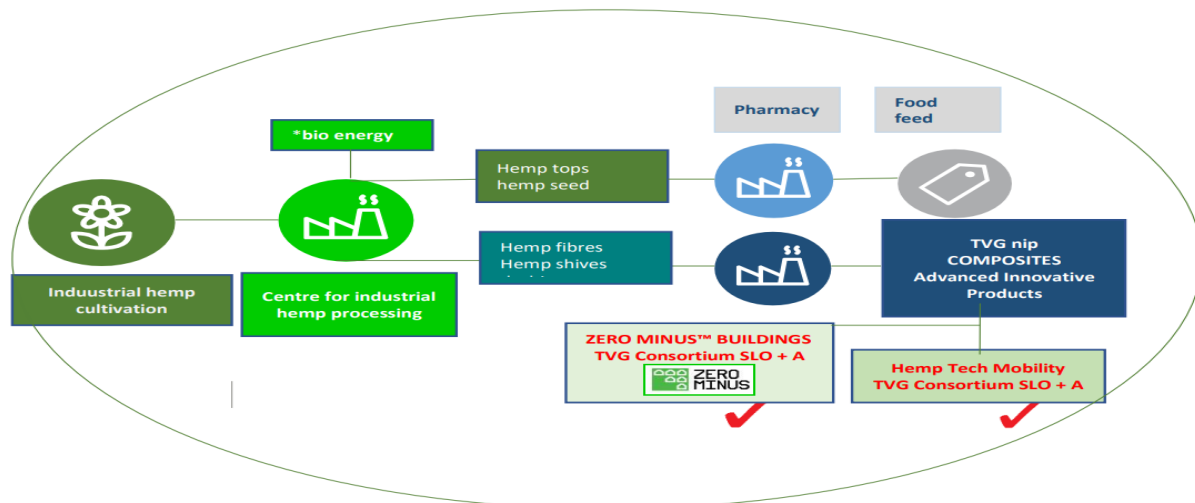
Pharmacy

Food feed

*bio energy

Hemp tops hemp seed

$$

$$

Hemp fibres Hemp shives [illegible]

$$

TVG nip COMPOSITES Advanced Innovative Products

Induustrial hemp cultivation

Centre for industrial hemp processing

ZERO MINUS™ BUILDINGS TVG Consortium SLO + A

ZERO MINUS

Hemp Tech Mobility TVG Consortium SLO + A